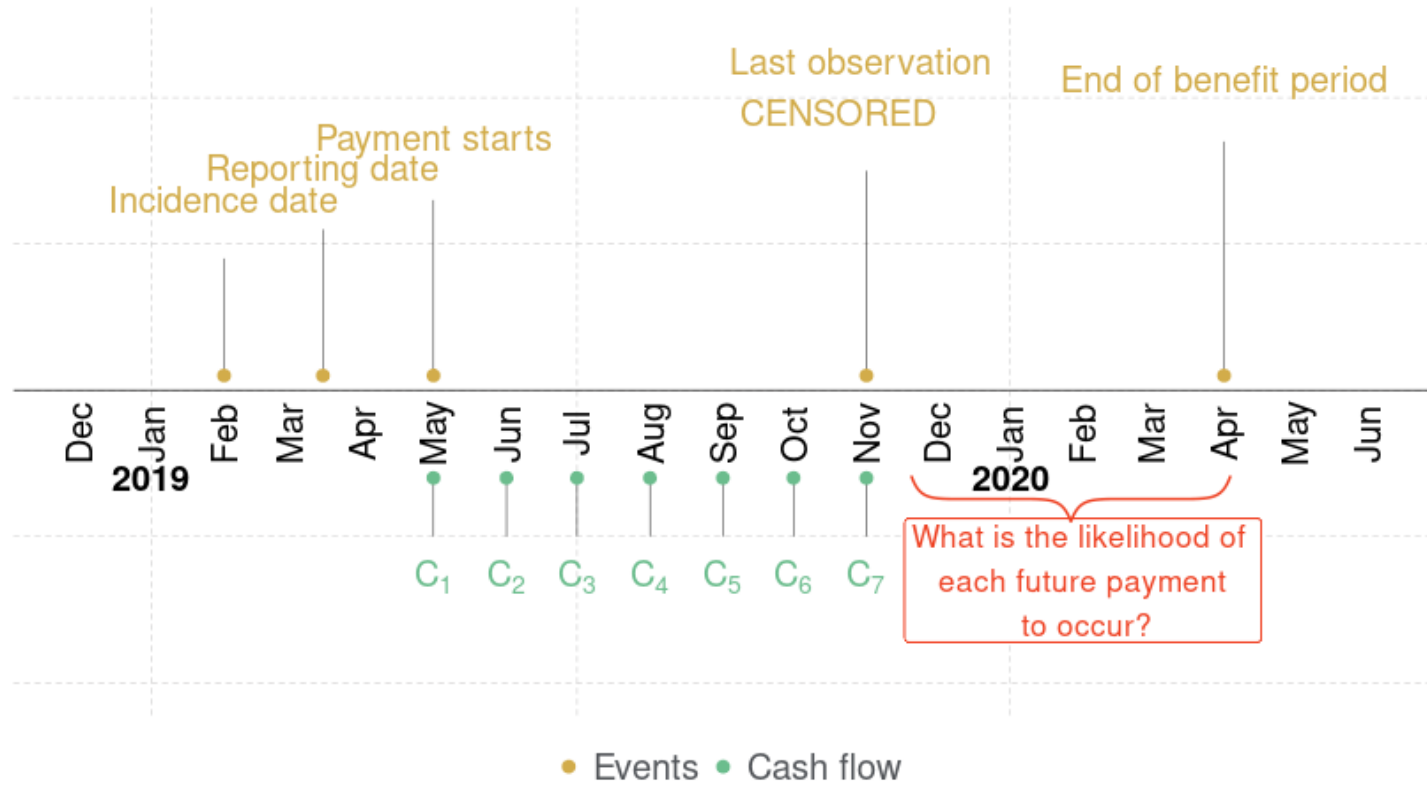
Last observation
CENSORED

End of benefit period

Payment starts

Reporting date

Incidence date

Dec Jan Feb Mar Apr May Jun Jul Aug Sep Oct Nov Dec Jan Feb Mar Apr May Jun

2019

2020

$C_1$ $C_2$ $C_3$ $C_4$ $C_5$ $C_6$ $C_7$

What is the likelihood of each future payment to occur?

Events Cash flow